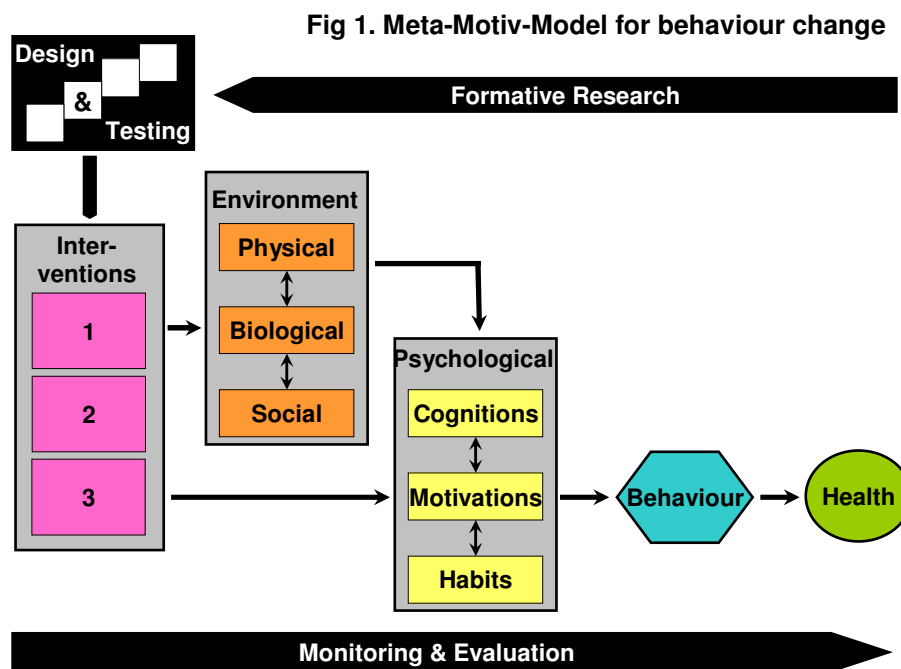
Fig 1. Meta-Motiv-Model for behaviour change

Design & Testing

Formative Research

Interventions

1

2

3

Environment

Physical

Biological

Social

Psychological

Cognitions

Motivations

Habits

Behaviour

Health

Monitoring & Evaluation